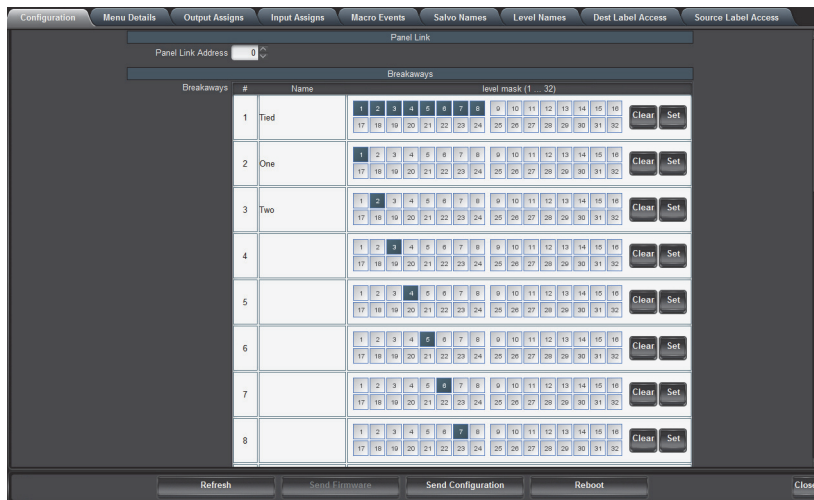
Configuration | Menu Details | Output Assigns | Input Assigns | Macro Events | Salvo Names | Level Names | Dest Label Access | Source Label Access

Panel Link

Panel Link Address 0

Breakaways

Breakaways

| # | Name | level mask (1 ... 32) | | |
|---|---|---|---|---|
| 1 | Tied | 1 2 3 4 5 6 7 8 9 10 11 12 13 14 15 16 17 18 19 20 21 22 23 24 25 26 27 28 29 30 31 32 | Clear | Set |
| 2 | One | 1 2 3 4 5 6 7 8 9 10 11 12 13 14 15 16 17 18 19 20 21 22 23 24 25 26 27 28 29 30 31 32 | Clear | Set |
| 3 | Two | 1 2 3 4 5 6 7 8 9 10 11 12 13 14 15 16 17 18 19 20 21 22 23 24 25 26 27 28 29 30 31 32 | Clear | Set |
| 4 | | 1 2 3 4 5 6 7 8 9 10 11 12 13 14 15 16 17 18 19 20 21 22 23 24 25 26 27 28 29 30 31 32 | Clear | Set |
| 5 | | 1 2 3 4 5 6 7 8 9 10 11 12 13 14 15 16 17 18 19 20 21 22 23 24 25 26 27 28 29 30 31 32 | Clear | Set |
| 6 | | 1 2 3 4 5 6 7 8 9 10 11 12 13 14 15 16 17 18 19 20 21 22 23 24 25 26 27 28 29 30 31 32 | Clear | Set |
| 7 | | 1 2 3 4 5 6 7 8 9 10 11 12 13 14 15 16 17 18 19 20 21 22 23 24 25 26 27 28 29 30 31 32 | Clear | Set |
| 8 | | 1 2 3 4 5 6 7 8 9 10 11 12 13 14 15 16 17 18 19 20 21 22 23 24 25 26 27 28 29 30 31 32 | Clear | Set |

Refresh | Send Firmware | Send Configuration | Reboot | Close